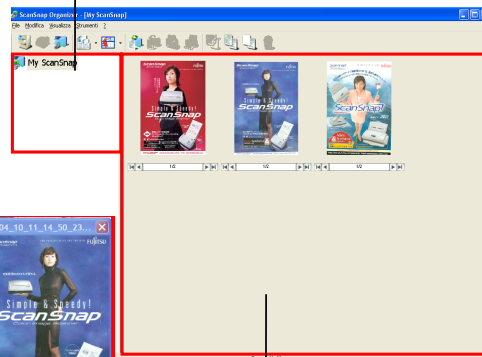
ScanSnap Organizer - [My ScanSnap]

File Modifica Visualizza Strumenti ?

My ScanSnap

Simple & Speedy!
ScanSnap

Simple & Speedy!
ScanSnap

ScanSnap!

1/2

1/2

1/2

04_10_11_14_50_23

FUJITSU

Simple & Speedy!
ScanSnap
Color Image Scanner